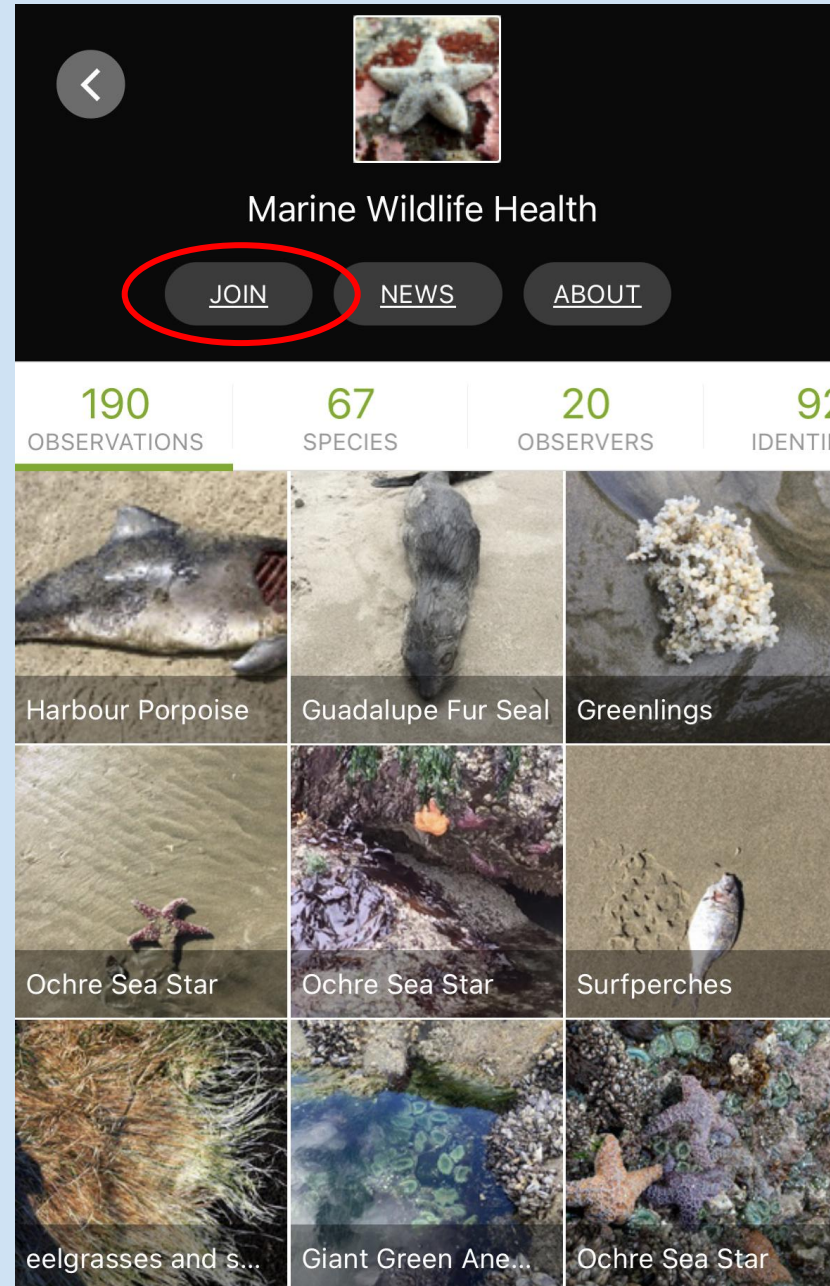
Marine Wildlife Health

JOIN NEWS ABOUT

190
OBSERVATIONS

67
SPECIES

20
OBSERVERS

9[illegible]
IDENTI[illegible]

Harbour Porpoise

Guadalupe Fur Seal

Greenlings

Ochre Sea Star

Ochre Sea Star

Surfperches

eelgrasses and s...

Giant Green Ane...

Ochre Sea Star